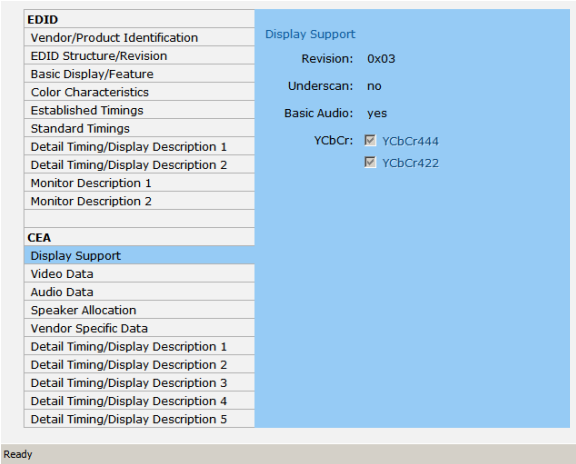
EDID
Vendor/Product Identification
EDID Structure/Revision
Basic Display/Feature
Color Characteristics
Established Timings
Standard Timings
Detail Timing/Display Description 1
Detail Timing/Display Description 2
Monitor Description 1
Monitor Description 2

CEA
Display Support
Video Data
Audio Data
Speaker Allocation
Vendor Specific Data
Detail Timing/Display Description 1
Detail Timing/Display Description 2
Detail Timing/Display Description 3
Detail Timing/Display Description 4
Detail Timing/Display Description 5

Display Support

Revision: 0x03

Underscan: no

Basic Audio: yes

YCbCr: YCbCr444
YCbCr422

Ready